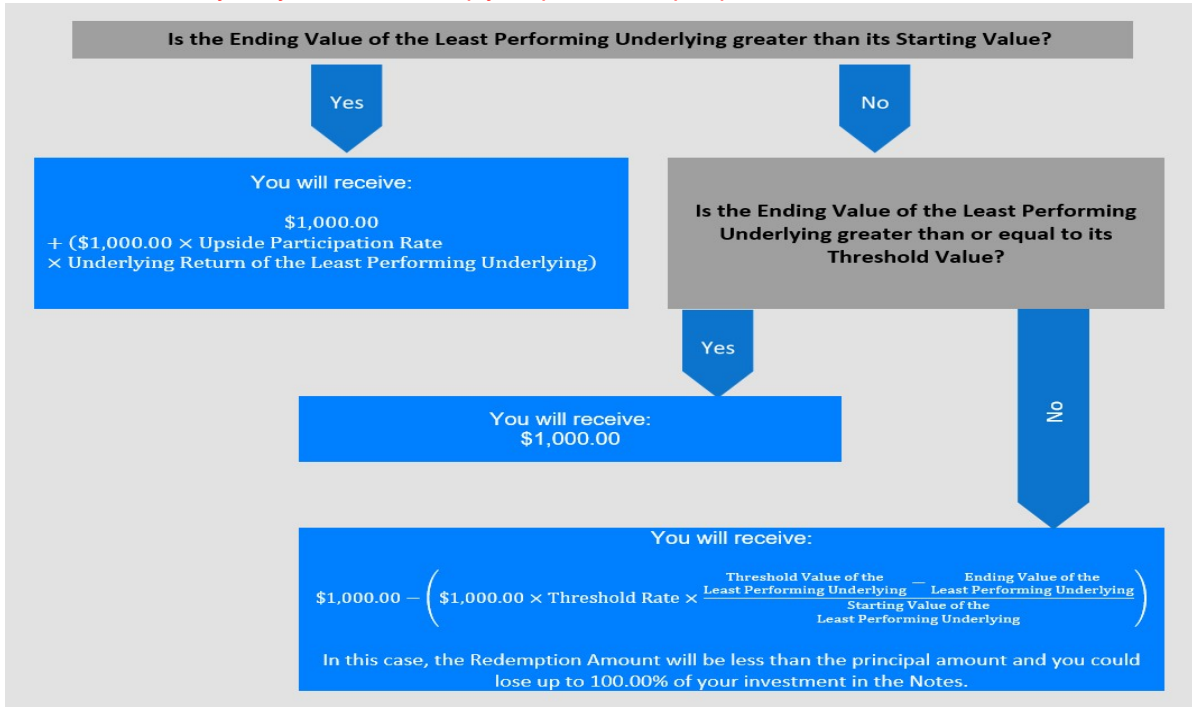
Is the Ending Value of the Least Performing Underlying greater than its Starting Value?

Yes

No

You will receive:

\$1,000.00
+ (\$1,000.00 × Upside Participation Rate × Underlying Return of the Least Performing Underlying)

Is the Ending Value of the Least Performing Underlying greater than or equal to its Threshold Value?

Yes

No

You will receive:
\$1,000.00

You will receive:

$\$1{,}000.00 - \left(\$1{,}000.00 \times \text{Threshold Rate} \times \frac{\text{Threshold Value of the Least Performing Underlying} - \text{Ending Value of the Least Performing Underlying}}{\text{Starting Value of the Least Performing Underlying}}\right)$

In this case, the Redemption Amount will be less than the principal amount and you could lose up to 100.00% of your investment in the Notes.